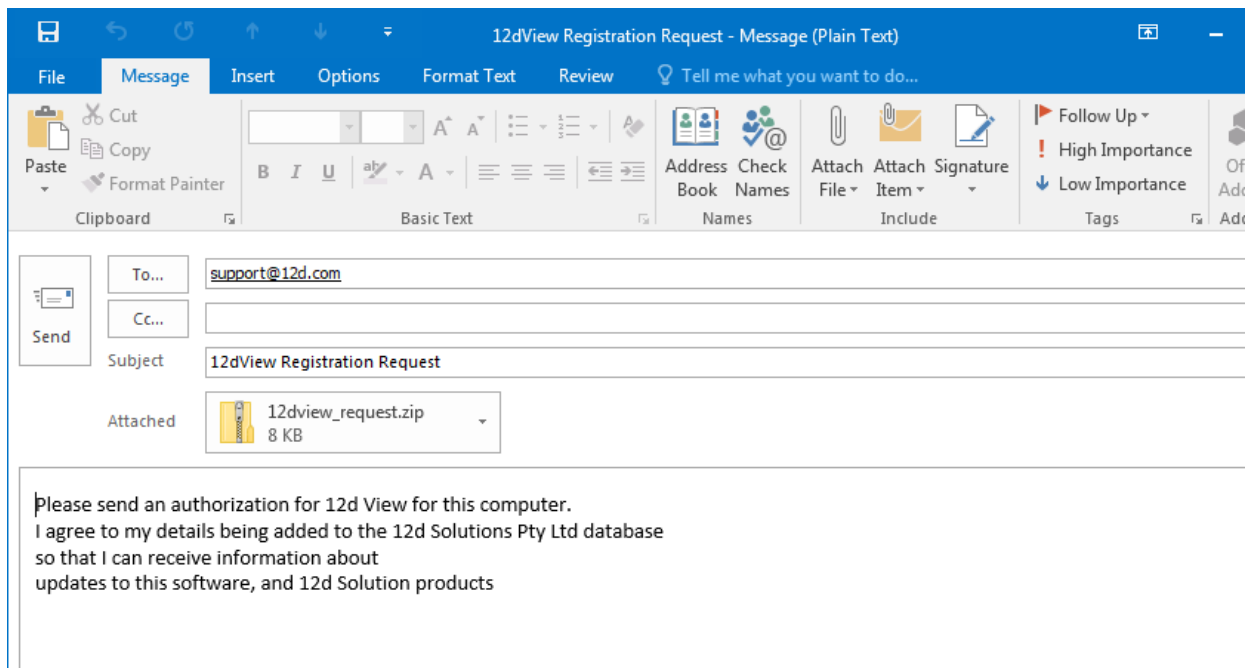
12dView Registration Request - Message (Plain Text)

File | Message | Insert | Options | Format Text | Review | Tell me what you want to do...

Paste
Cut
Copy
Format Painter
Clipboard

B I U
Basic Text

Address Book
Check Names
Names

Attach File
Attach Item
Signature
Include

Follow Up
High Importance
Low Importance
Tags

Of
Ad
Ad

Send
To...
support@12d.com
Cc...
Subject
12dView Registration Request
Attached
12dview_request.zip
8 KB

Please send an authorization for 12d View for this computer.
I agree to my details being added to the 12d Solutions Pty Ltd database
so that I can receive information about
updates to this software, and 12d Solution products